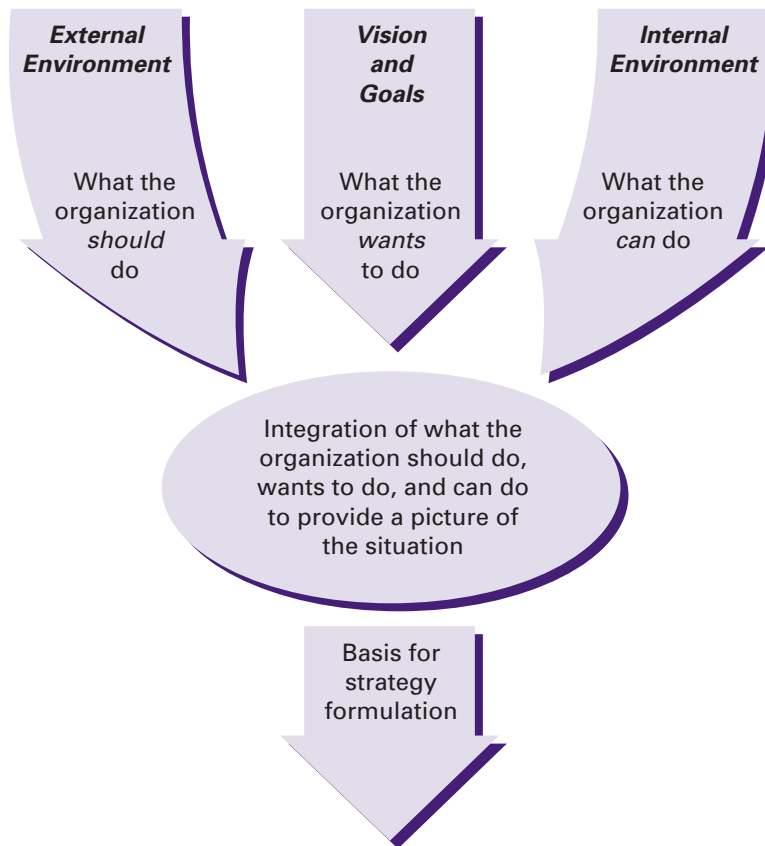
External Environment

What the organization *should* do

Vision and Goals

What the organization *wants* to do

Internal Environment

What the organization *can* do

Integration of what the organization should do, wants to do, and can do to provide a picture of the situation

Basis for strategy formulation